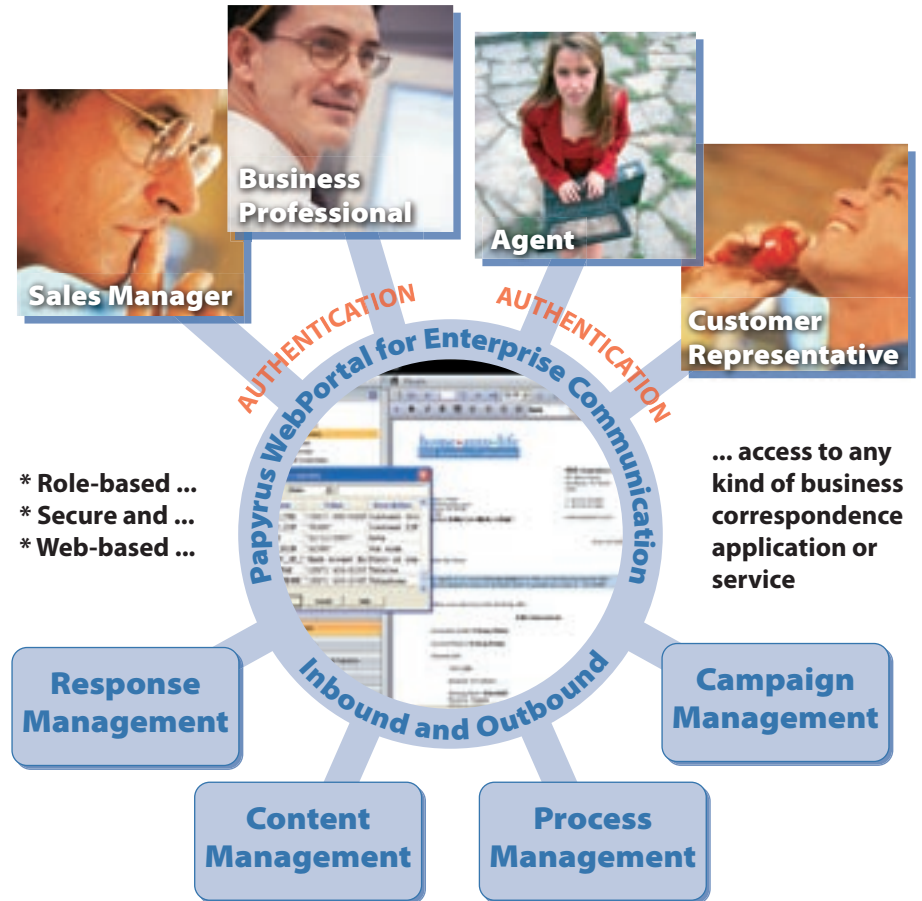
Business Professional

Agent

Sales Manager

Customer Representative

AUTHENTICATION

AUTHENTICATION

Papyrus WebPortal for Enterprise Communication

\* Role-based ...
\* Secure and ...
\* Web-based ...

... access to any kind of business correspondence application or service

Inbound and Outbound

Response Management

Campaign Management

Content Management

Process Management